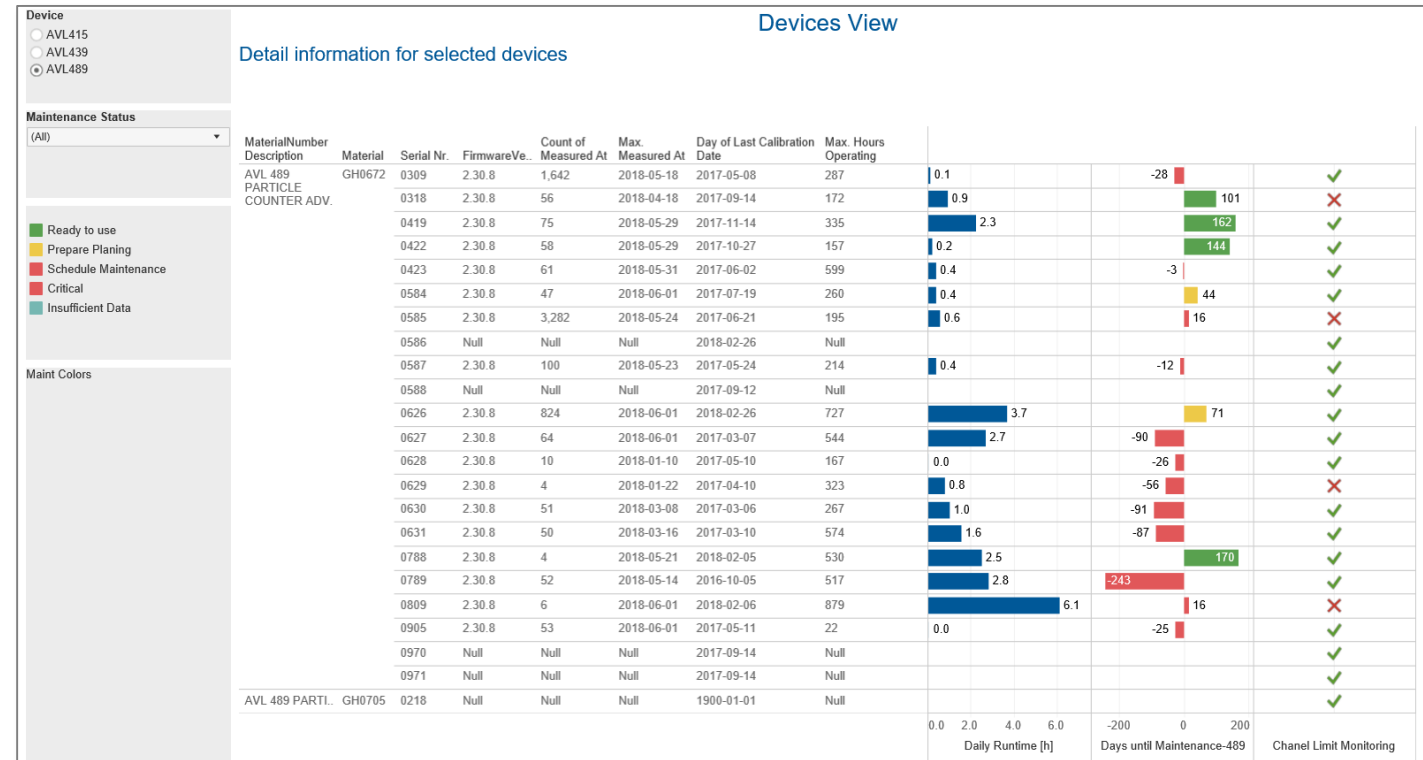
Device
AVL415
AVL439
AVL489

Maintenance Status
(All)

Ready to use
Prepare Planing
Schedule Maintenance
Critical
Insufficient Data

Maint Colors

Devices View

Detail information for selected devices

| MaterialNumber Description | Material | Serial Nr. | FirmwareVe.. | Count of Measured At | Max. Measured At | Day of Last Calibration Date | Max. Hours Operating | Daily Runtime [h] | Days until Maintenance-489 |
|---|---|---|---|---|---|---|---|---|---|
| AVL 489 PARTICLE COUNTER ADV. | GH0672 | 0309 | 2.30.8 | 1,642 | 2018-05-18 | 2017-05-08 | 287 | 0.1 | -28 |
| | | 0318 | 2.30.8 | 56 | 2018-04-18 | 2017-09-14 | 172 | 0.9 | 101 |
| | | 0419 | 2.30.8 | 75 | 2018-05-29 | 2017-11-14 | 335 | 2.3 | 162 |
| | | 0422 | 2.30.8 | 58 | 2018-05-29 | 2017-10-27 | 157 | 0.2 | 144 |
| | | 0423 | 2.30.8 | 61 | 2018-05-31 | 2017-06-02 | 599 | 0.4 | -3 |
| | | 0584 | 2.30.8 | 47 | 2018-06-01 | 2017-07-19 | 260 | 0.4 | 44 |
| | | 0585 | 2.30.8 | 3,282 | 2018-05-24 | 2017-06-21 | 195 | 0.6 | 16 |
| | | 0586 | Null | Null | Null | 2018-02-26 | Null | | |
| | | 0587 | 2.30.8 | 100 | 2018-05-23 | 2017-05-24 | 214 | 0.4 | -12 |
| | | 0588 | Null | Null | Null | 2017-09-12 | Null | | |
| | | 0626 | 2.30.8 | 824 | 2018-06-01 | 2018-02-26 | 727 | 3.7 | 71 |
| | | 0627 | 2.30.8 | 64 | 2018-06-01 | 2017-03-07 | 544 | 2.7 | -90 |
| | | 0628 | 2.30.8 | 10 | 2018-01-10 | 2017-05-10 | 167 | 0.0 | -26 |
| | | 0629 | 2.30.8 | 4 | 2018-01-22 | 2017-04-10 | 323 | 0.8 | -56 |
| | | 0630 | 2.30.8 | 51 | 2018-03-08 | 2017-03-06 | 267 | 1.0 | -91 |
| | | 0631 | 2.30.8 | 50 | 2018-03-16 | 2017-03-10 | 574 | 1.6 | -87 |
| | | 0788 | 2.30.8 | 4 | 2018-05-21 | 2018-02-05 | 530 | 2.5 | 170 |
| | | 0789 | 2.30.8 | 52 | 2018-05-14 | 2016-10-05 | 517 | 2.8 | -243 |
| | | 0809 | 2.30.8 | 6 | 2018-06-01 | 2018-02-06 | 879 | 6.1 | 16 |
| | | 0905 | 2.30.8 | 53 | 2018-06-01 | 2017-05-11 | 22 | 0.0 | -25 |
| | | 0970 | Null | Null | Null | 2017-09-14 | Null | | |
| | | 0971 | Null | Null | Null | 2017-09-14 | Null | | |
| AVL 489 PARTI.. | GH0705 | 0218 | Null | Null | Null | 1900-01-01 | Null | | |

0.0 2.0 4.0 6.0
Daily Runtime [h]
-200 0 200
Days until Maintenance-489
Chanel Limit Monitoring